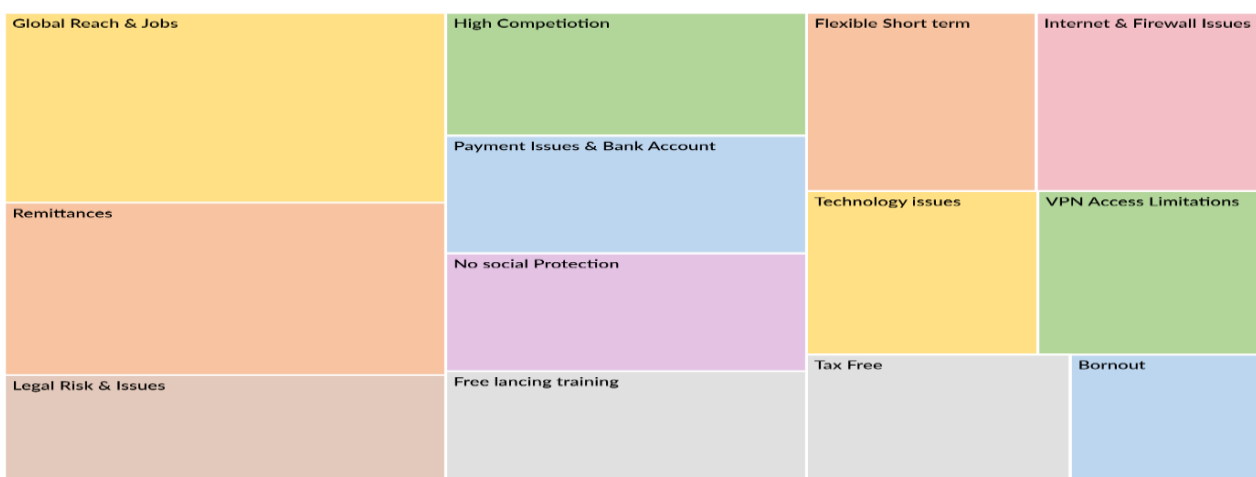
Global Reach & Jobs

Remittances

Legal Risk & Issues

High Competiotion

Payment Issues & Bank Account

No social Protection

Free lancing training

Flexible Short term

Internet & Firewall Issues

Technology issues

VPN Access Limitations

Tax Free

Bornout